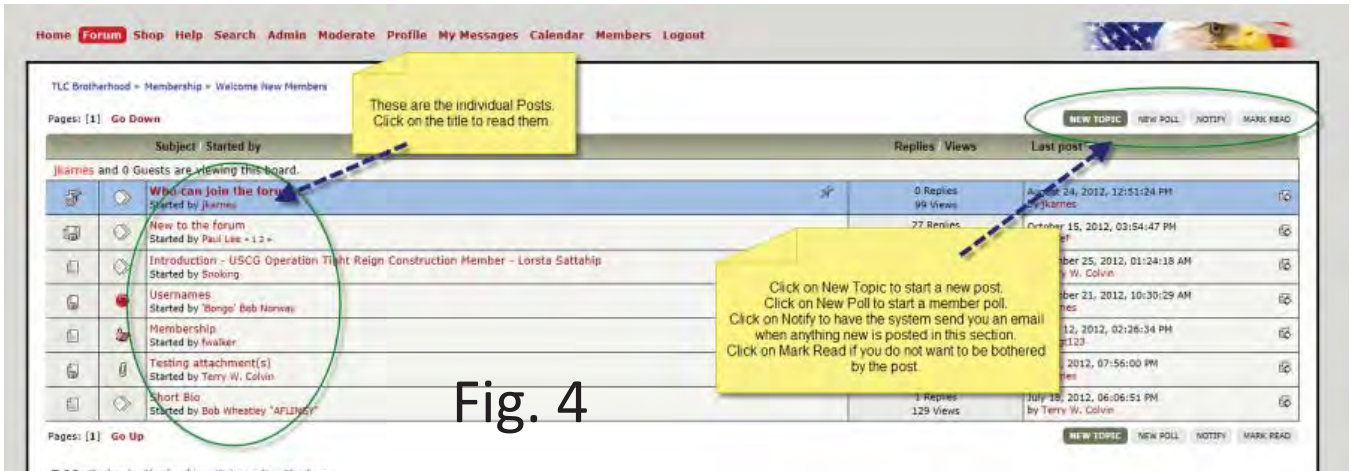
Home Forum Shop Help Search Admin Moderate Profile My Messages Calendar Members Logout

TLC Brotherhood » Membership » Welcome New Members

These are the individual Posts. Click on the title to read them.

Pages: [1] Go Down

NEW TOPIC NEW POLL NOTIFY MARK READ

Subject / Started by

Replies / Views

Last post

jkarnes and 0 Guests are viewing this board.

| | | Subject / Started by | Replies / Views | Last post |
|---|---|---|---|---|
| | | Who can join the forum Started by jkarnes | 0 Replies 99 Views | August 24, 2012, 12:51:24 PM by jkarnes |
| | | New to the forum Started by Paul Lee « 1 2 » | 27 Replies | October 15, 2012, 03:54:47 PM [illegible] |
| | | Introduction - USCG Operation Tight Reign Construction Member - Lorsta Sattahip Started by Snoking | | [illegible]ber 25, 2012, 01:24:18 AM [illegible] W. Colvin |
| | | Usernames Started by 'Bongo' Bob Norway | | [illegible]ber 21, 2012, 10:30:29 AM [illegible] |
| | | Membership Started by fwalker | | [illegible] 12, 2012, 02:26:34 PM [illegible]123 |
| | | Testing attachment(s) Started by Terry W. Colvin | | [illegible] 2012, 07:56:00 PM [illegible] |
| | | Short Bio Started by Bob Wheatley "AFLINGY" | 1 Replies 129 Views | July 18, 2012, 06:06:51 PM by Terry W. Colvin |

Click on New Topic to start a new post. Click on New Poll to start a member poll. Click on Notify to have the system send you an email when anything new is posted in this section. Click on Mark Read if you do not want to be bothered by the post.

Fig. 4

Pages: [1] Go Up

NEW TOPIC NEW POLL NOTIFY MARK READ